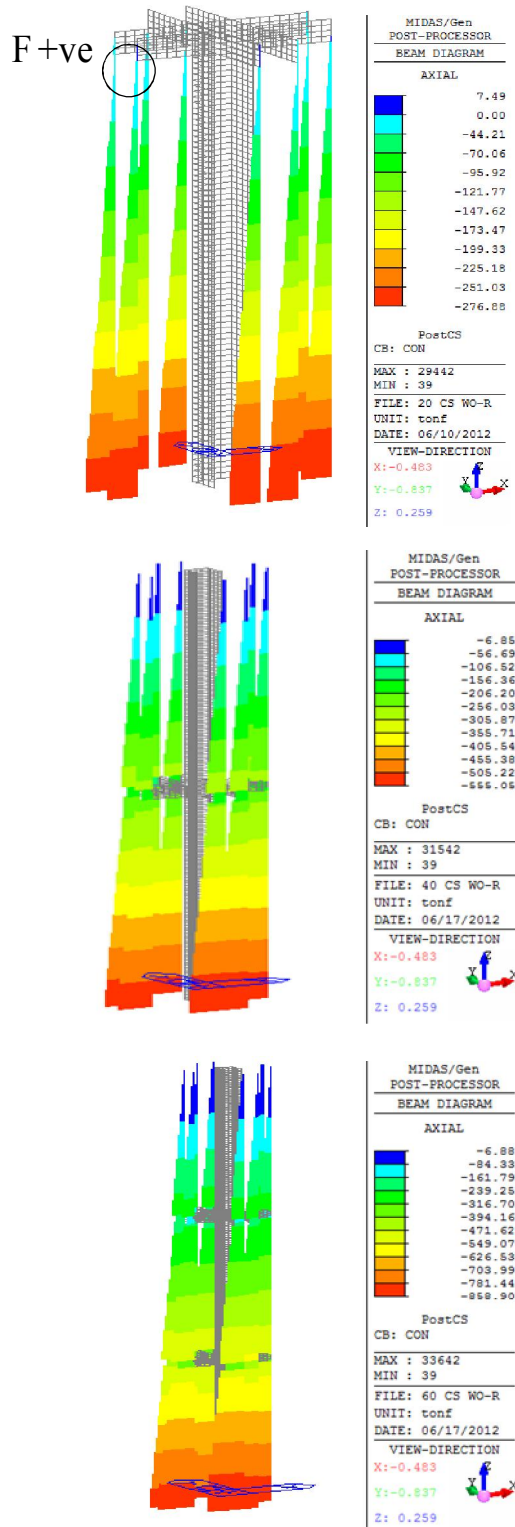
F +ve

MIDAS/Gen
POST-PROCESSOR
BEAM DIAGRAM
AXIAL
7.49
0.00
-44.21
-70.06
-95.92
-121.77
-147.62
-173.47
-199.33
-225.18
-251.03
-276.88
PostCS
CB: CON
MAX : 29442
MIN : 39
FILE: 20 CS WO-R
UNIT: tonf
DATE: 06/10/2012
VIEW-DIRECTION
X:-0.483
Y:-0.837
Z: 0.259

MIDAS/Gen
POST-PROCESSOR
BEAM DIAGRAM
AXIAL
-6.85
-56.69
-106.52
-156.36
-206.20
-256.03
-305.87
-355.71
-405.54
-455.38
-505.22
-555.05
PostCS
CB: CON
MAX : 31542
MIN : 39
FILE: 40 CS WO-R
UNIT: tonf
DATE: 06/17/2012
VIEW-DIRECTION
X:-0.483
Y:-0.837
Z: 0.259

MIDAS/Gen
POST-PROCESSOR
BEAM DIAGRAM
AXIAL
-6.88
-84.33
-161.79
-239.25
-316.70
-394.16
-471.62
-549.07
-626.53
-703.99
-781.44
-858.90
PostCS
CB: CON
MAX : 33642
MIN : 39
FILE: 60 CS WO-R
UNIT: tonf
DATE: 06/17/2012
VIEW-DIRECTION
X:-0.483
Y:-0.837
Z: 0.259